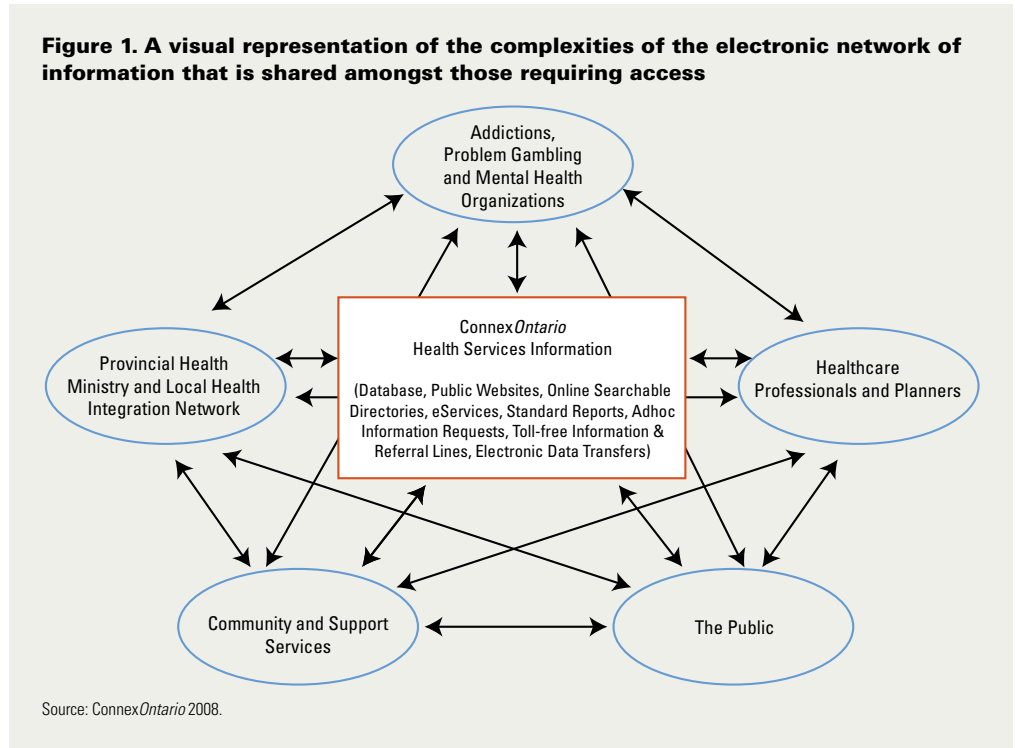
**Figure 1. A visual representation of the complexities of the electronic network of information that is shared amongst those requiring access**

Addictions, Problem Gambling and Mental Health Organizations

Provincial Health Ministry and Local Health Integration Network

ConnexOntario
Health Services Information

(Database, Public Websites, Online Searchable Directories, eServices, Standard Reports, Adhoc Information Requests, Toll-free Information & Referral Lines, Electronic Data Transfers)

Healthcare Professionals and Planners

Community and Support Services

The Public

Source: ConnexOntario 2008.